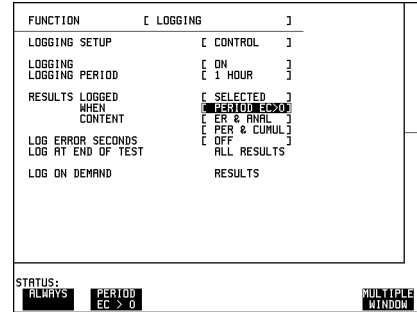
FUNCTION [ LOGGING ]

LOGGING SETUP [ CONTROL ]

LOGGING [ ON ]
LOGGING PERIOD [ 1 HOUR ]

RESULTS LOGGED [ SELECTED ]
WHEN [ PERIOD EC>0 ]
CONTENT [ ER & ANAL ]
[ PER & CUMUL ]
LOG ERROR SECONDS [ OFF ]
LOG AT END OF TEST ALL RESULTS

LOG ON DEMAND RESULTS

STATUS:
ALWAYS
PERIOD EC > 0
MULTIPLE WINDOW